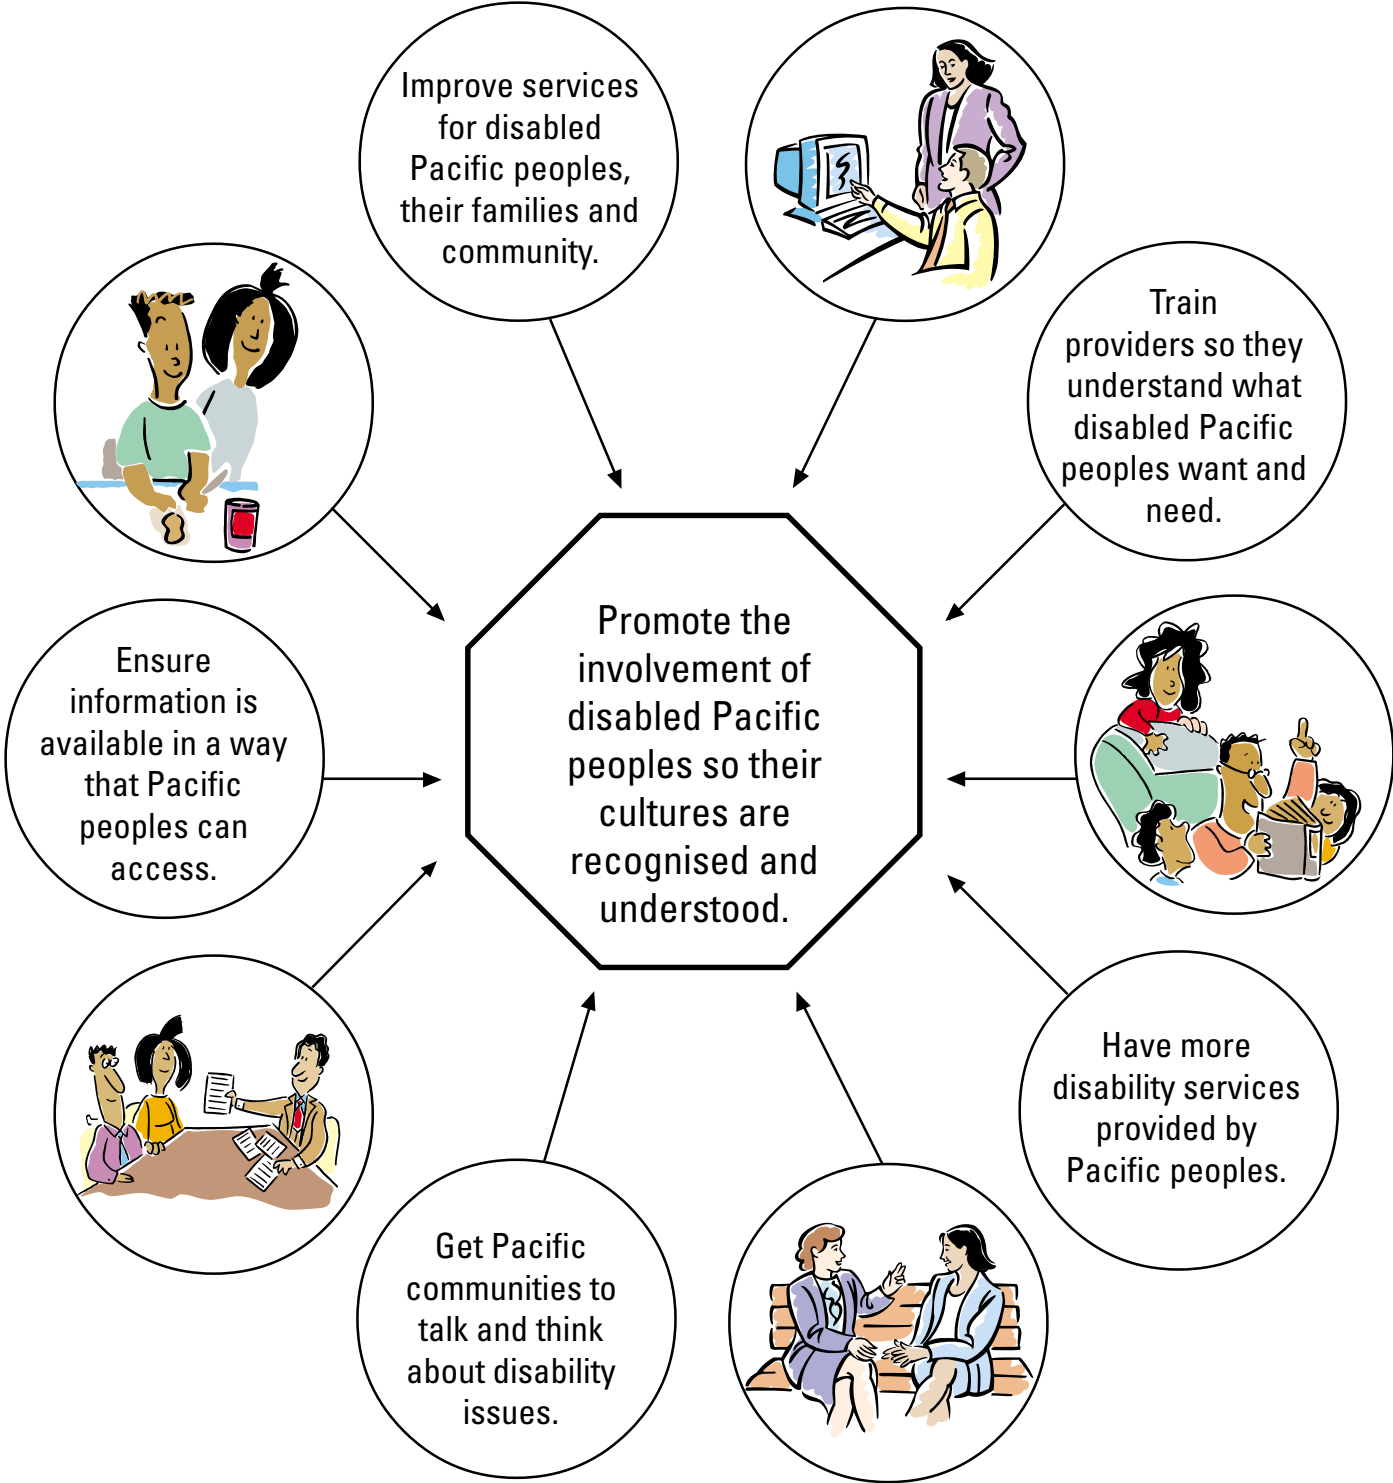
Promote the involvement of disabled Pacific peoples so their cultures are recognised and understood.

Improve services for disabled Pacific peoples, their families and community.

Train providers so they understand what disabled Pacific peoples want and need.

Have more disability services provided by Pacific peoples.

Get Pacific communities to talk and think about disability issues.

Ensure information is available in a way that Pacific peoples can access.